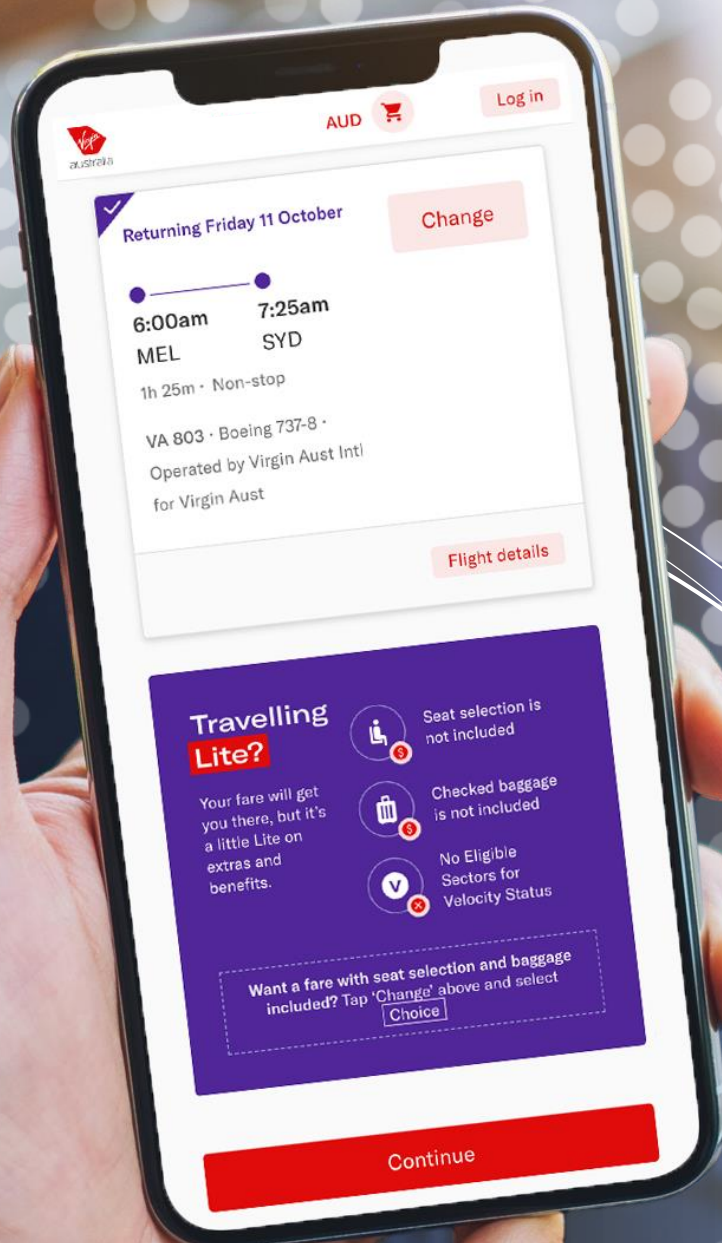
Virgin australia

AUD

Log in

Returning Friday 11 October

Change

6:00am
MEL

7:25am
SYD

1h 25m · Non-stop

VA 803 · Boeing 737-8 · Operated by Virgin Aust Intl for Virgin Aust

Flight details

Travelling Lite?

Your fare will get you there, but it's a little Lite on extras and benefits.

Seat selection is not included

Checked baggage is not included

No Eligible Sectors for Velocity Status

Want a fare with seat selection and baggage included? Tap 'Change' above and select Choice

Continue